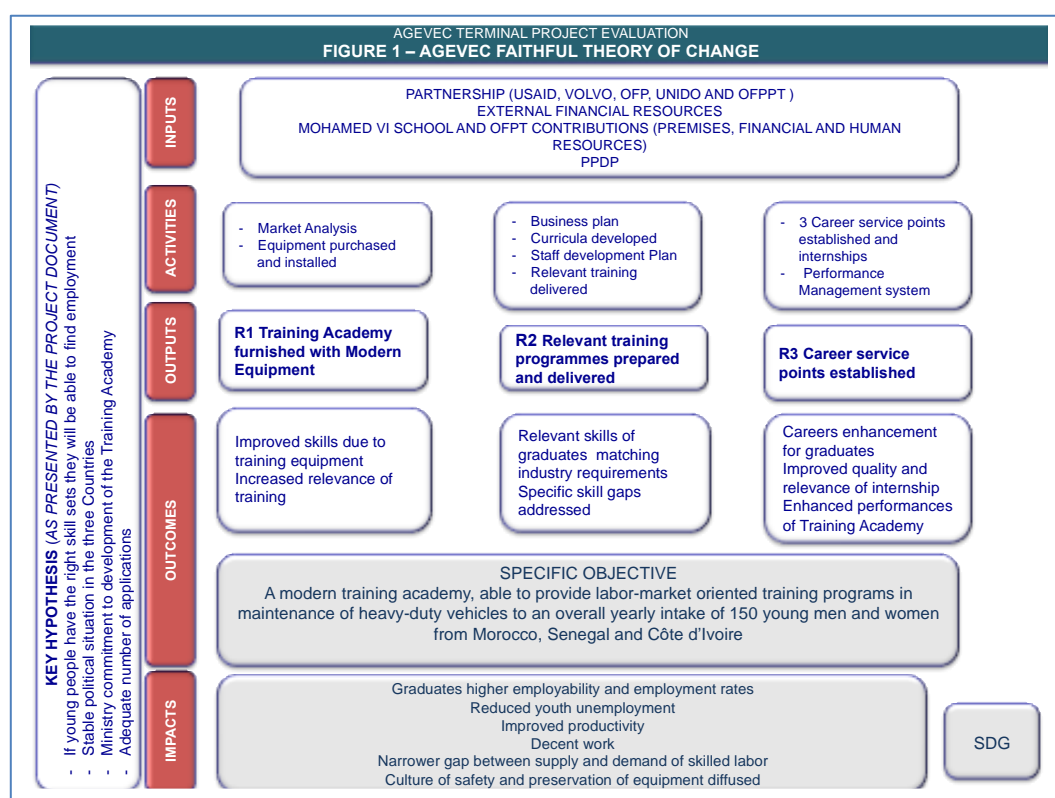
AGEVEC TERMINAL PROJECT EVALUATION
**FIGURE 1 – AGEVEC FAITHFUL THEORY OF CHANGE**

**KEY HYPOTHESIS** (*AS PRESENTED BY THE PROJECT DOCUMENT*)
- If young people have the right skill sets they will be able to find employment
- Stable political situation in the three Countries
- Ministry commitment to development of the Training Academy
- Adequate number of applications

INPUTS

PARTNERSHIP (USAID, VOLVO, OFP, UNIDO AND OFPPT )
EXTERNAL FINANCIAL RESOURCES
MOHAMED VI SCHOOL AND OFPT CONTRIBUTIONS (PREMISES, FINANCIAL AND HUMAN RESOURCES)
PPDP

ACTIVITIES

- Market Analysis
- Equipment purchased and installed

- Business plan
- Curricula developed
- Staff development Plan
- Relevant training delivered

- 3 Career service points established and internships
- Performance Management system

OUTPUTS

R1 Training Academy furnished with Modern Equipment

R2 Relevant training programmes prepared and delivered

R3 Career service points established

OUTCOMES

Improved skills due to training equipment
Increased relevance of training

Relevant skills of graduates matching industry requirements
Specific skill gaps addressed

Careers enhancement for graduates
Improved quality and relevance of internship
Enhanced performances of Training Academy

SPECIFIC OBJECTIVE
A modern training academy, able to provide labor-market oriented training programs in maintenance of heavy-duty vehicles to an overall yearly intake of 150 young men and women from Morocco, Senegal and Côte d'Ivoire

IMPACTS

Graduates higher employability and employment rates
Reduced youth unemployment
Improved productivity
Decent work
Narrower gap between supply and demand of skilled labor
Culture of safety and preservation of equipment diffused

SDG